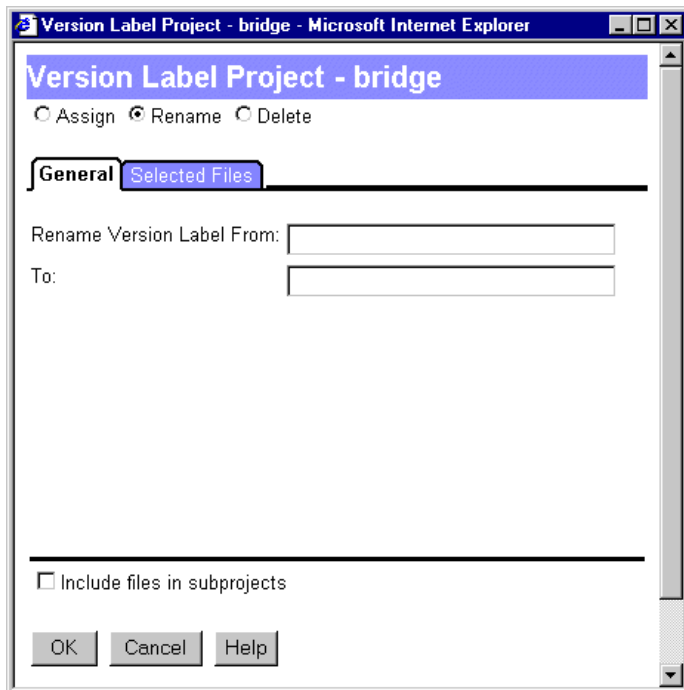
Version Label Project - bridge - Microsoft Internet Explorer

Version Label Project - bridge

Assign Rename Delete

General Selected Files

Rename Version Label From:

To:

Include files in subprojects

OK Cancel Help